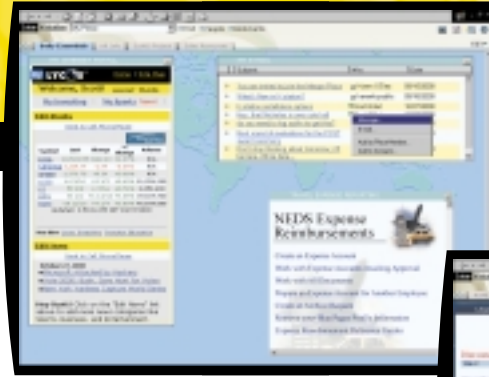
LYCOS

Welcome, Scott

NEDS Expense Reimbursements

Create an Expense Account
Work with Expense Accounts Awaiting Approval
Work with All Documents
Prepare an Expense Account for Another Employee
Create an Advance Request
Retrieve your Employee Profile Information
Expense Reimbursement Reference Guide